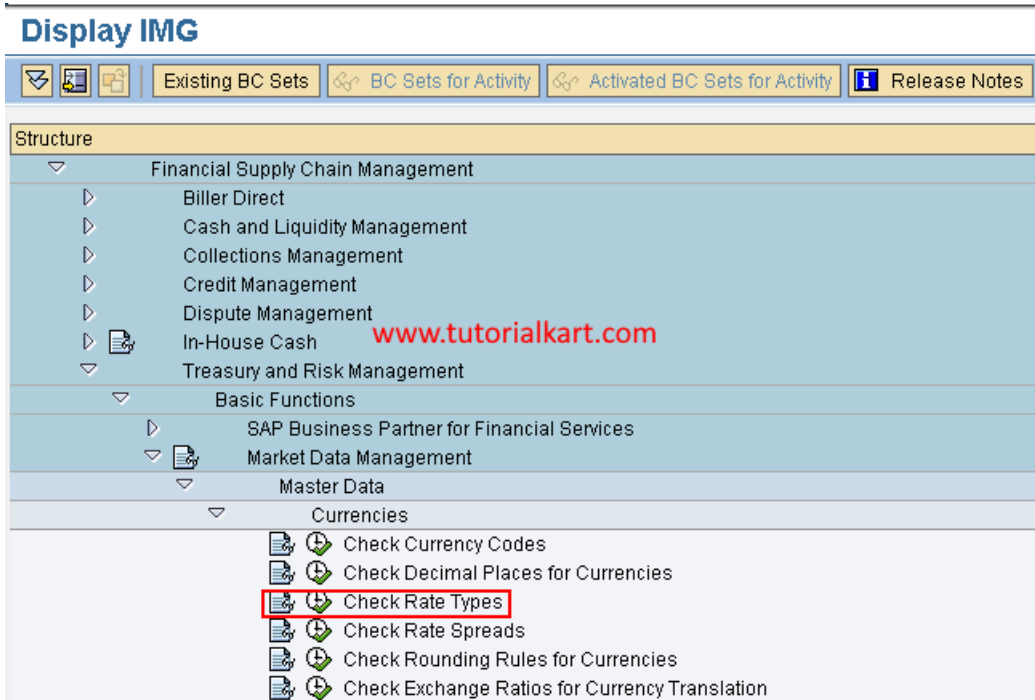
Display IMG

Existing BC Sets
BC Sets for Activity
Activated BC Sets for Activity
Release Notes

Structure
Financial Supply Chain Management
Biller Direct
Cash and Liquidity Management
Collections Management
Credit Management
Dispute Management
In-House Cash
www.tutorialkart.com
Treasury and Risk Management
Basic Functions
SAP Business Partner for Financial Services
Market Data Management
Master Data
Currencies
Check Currency Codes
Check Decimal Places for Currencies
Check Rate Types
Check Rate Spreads
Check Rounding Rules for Currencies
Check Exchange Ratios for Currency Translation